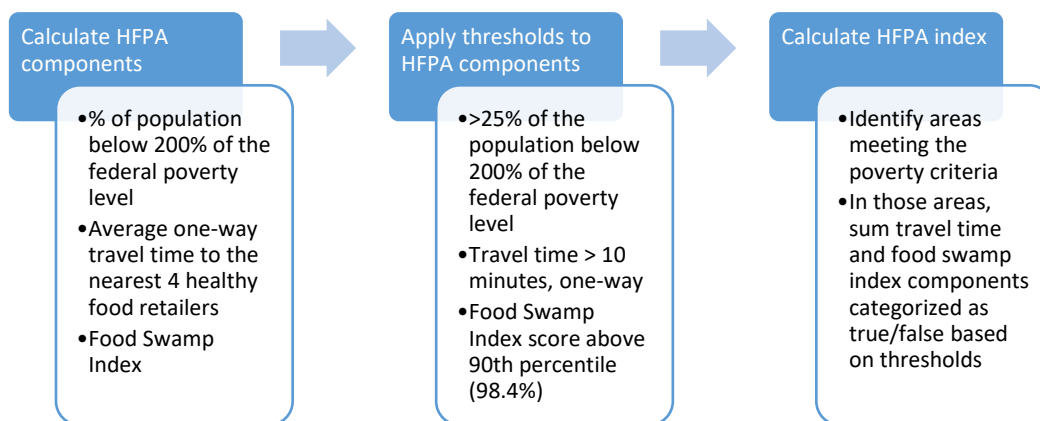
Calculate HFPA components

•% of population below 200% of the federal poverty level
•Average one-way travel time to the nearest 4 healthy food retailers
•Food Swamp Index

Apply thresholds to HFPA components

•>25% of the population below 200% of the federal poverty level
•Travel time > 10 minutes, one-way
•Food Swamp Index score above 90th percentile (98.4%)

Calculate HFPA index

•Identify areas meeting the poverty criteria
•In those areas, sum travel time and food swamp index components categorized as true/false based on thresholds